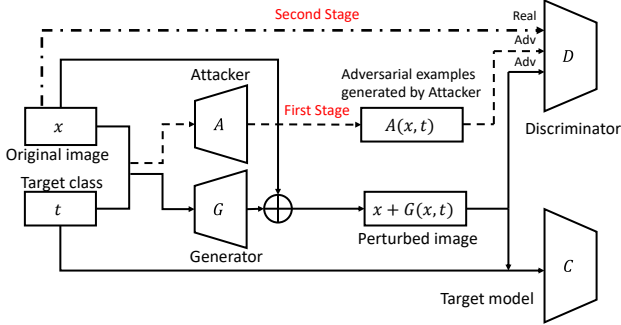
Second Stage

Real

Adv

Adv

$D$

Attacker

Adversarial examples generated by Attacker

$x$

$A$

First Stage

$A(x,t)$

Discriminator

Original image

Target class

$t$

$G$

$\oplus$

$x+G(x,t)$

Perturbed image

Generator

$C$

Target model